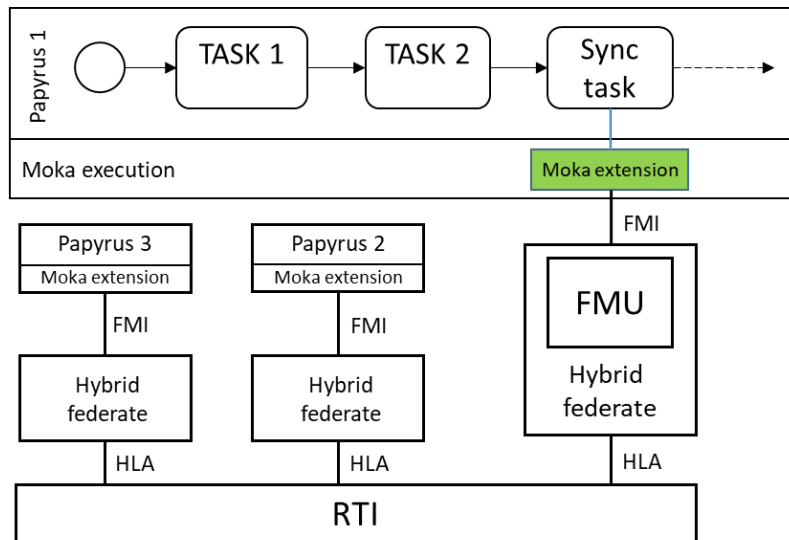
Papyrus 1

TASK 1

TASK 2

Sync task

Moka execution

Moka extension

FMI

Papyrus 3

Moka extension

FMI

Hybrid federate

HLA

Papyrus 2

Moka extension

FMI

Hybrid federate

HLA

FMU

Hybrid federate

HLA

RTI